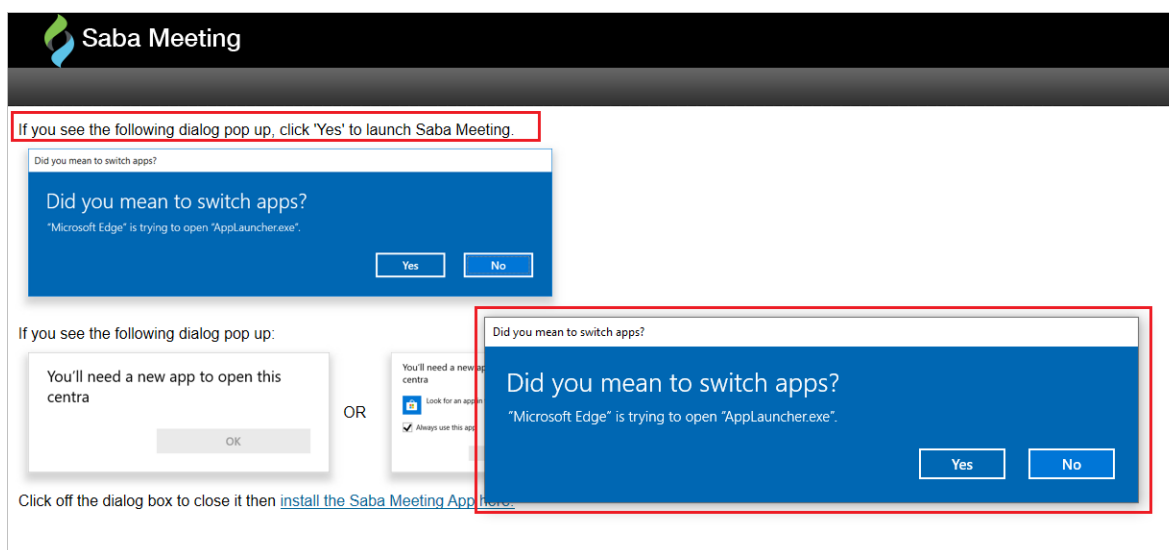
Saba Meeting

If you see the following dialog pop up, click 'Yes' to launch Saba Meeting.

Did you mean to switch apps?

Did you mean to switch apps?

"Microsoft Edge" is trying to open "AppLauncher.exe".

Yes

No

If you see the following dialog pop up:

You'll need a new app to open this centra

OK

OR

You'll need a new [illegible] centra

Look for an app in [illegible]

Always use this app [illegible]

Did you mean to switch apps?

Did you mean to switch apps?

"Microsoft Edge" is trying to open "AppLauncher.exe".

Yes

No

Click off the dialog box to close it then install the Saba Meeting App here.